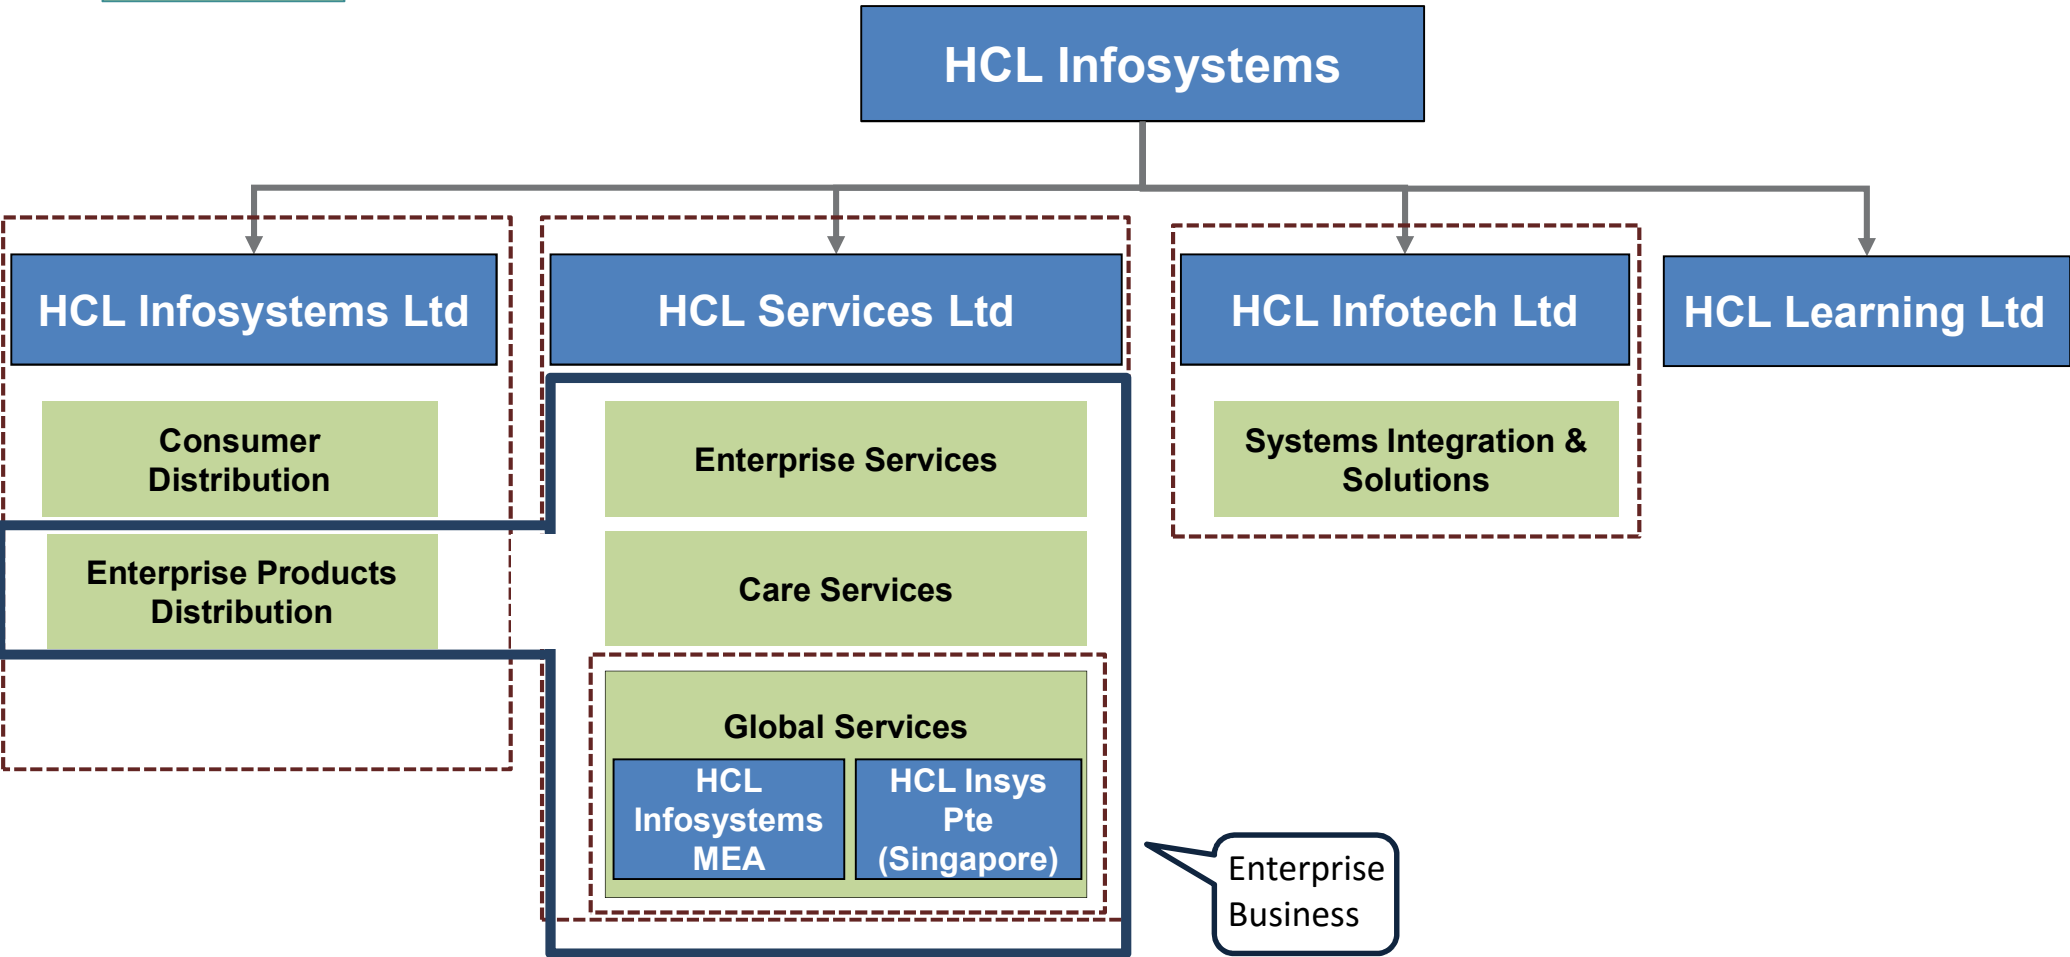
HCL Infosystems

HCL Infosystems Ltd

HCL Services Ltd

HCL Infotech Ltd

HCL Learning Ltd

Consumer Distribution

Enterprise Products Distribution

Enterprise Services

Care Services

Global Services

HCL Infosystems MEA

HCL Insys Pte (Singapore)

Systems Integration & Solutions

Enterprise Business